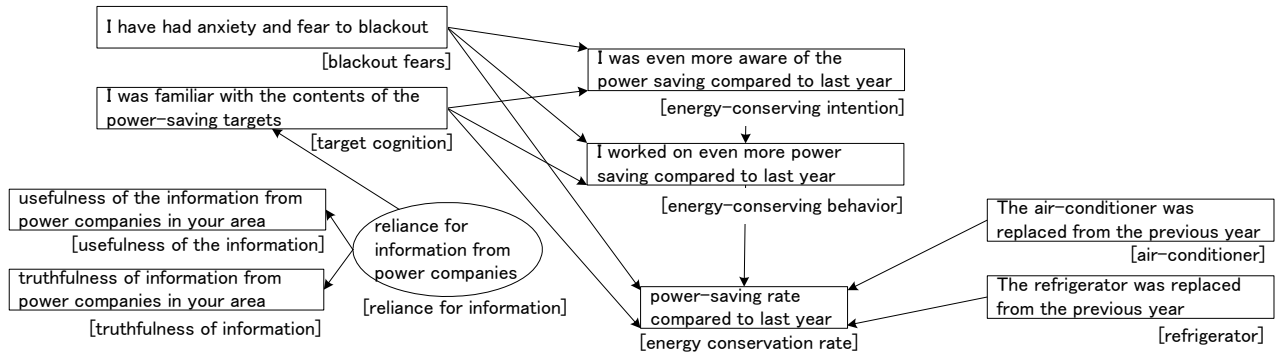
I have had anxiety and fear to blackout
[blackout fears]

I was even more aware of the power saving compared to last year
[energy-conserving intention]

I was familiar with the contents of the power-saving targets
[target cognition]

I worked on even more power saving compared to last year
[energy-conserving behavior]

usefulness of the information from power companies in your area
[usefulness of the information]

reliance for information from power companies
[reliance for information]

truthfulness of information from power companies in your area
[truthfulness of information]

The air-conditioner was replaced from the previous year
[air-conditioner]

The refrigerator was replaced from the previous year
[refrigerator]

power-saving rate compared to last year
[energy conservation rate]